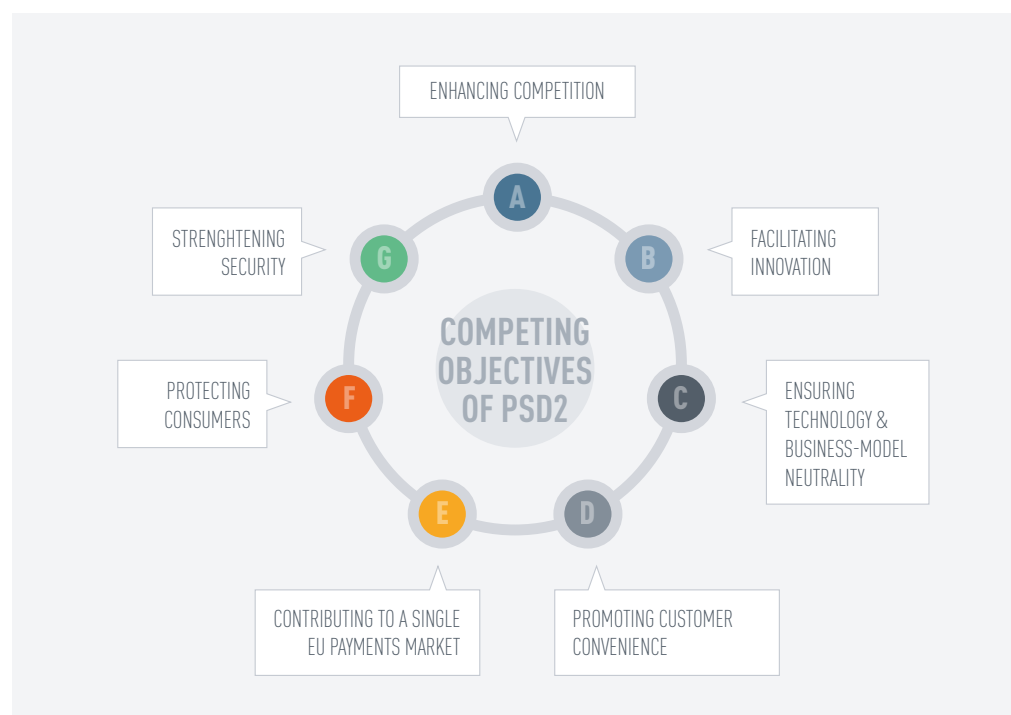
COMPETING OBJECTIVES OF PSD2

ENHANCING COMPETITION

A

FACILITATING INNOVATION

B

ENSURING TECHNOLOGY & BUSINESS-MODEL NEUTRALITY

C

PROMOTING CUSTOMER CONVENIENCE

D

CONTRIBUTING TO A SINGLE EU PAYMENTS MARKET

E

PROTECTING CONSUMERS

F

STRENGHTENING SECURITY

G